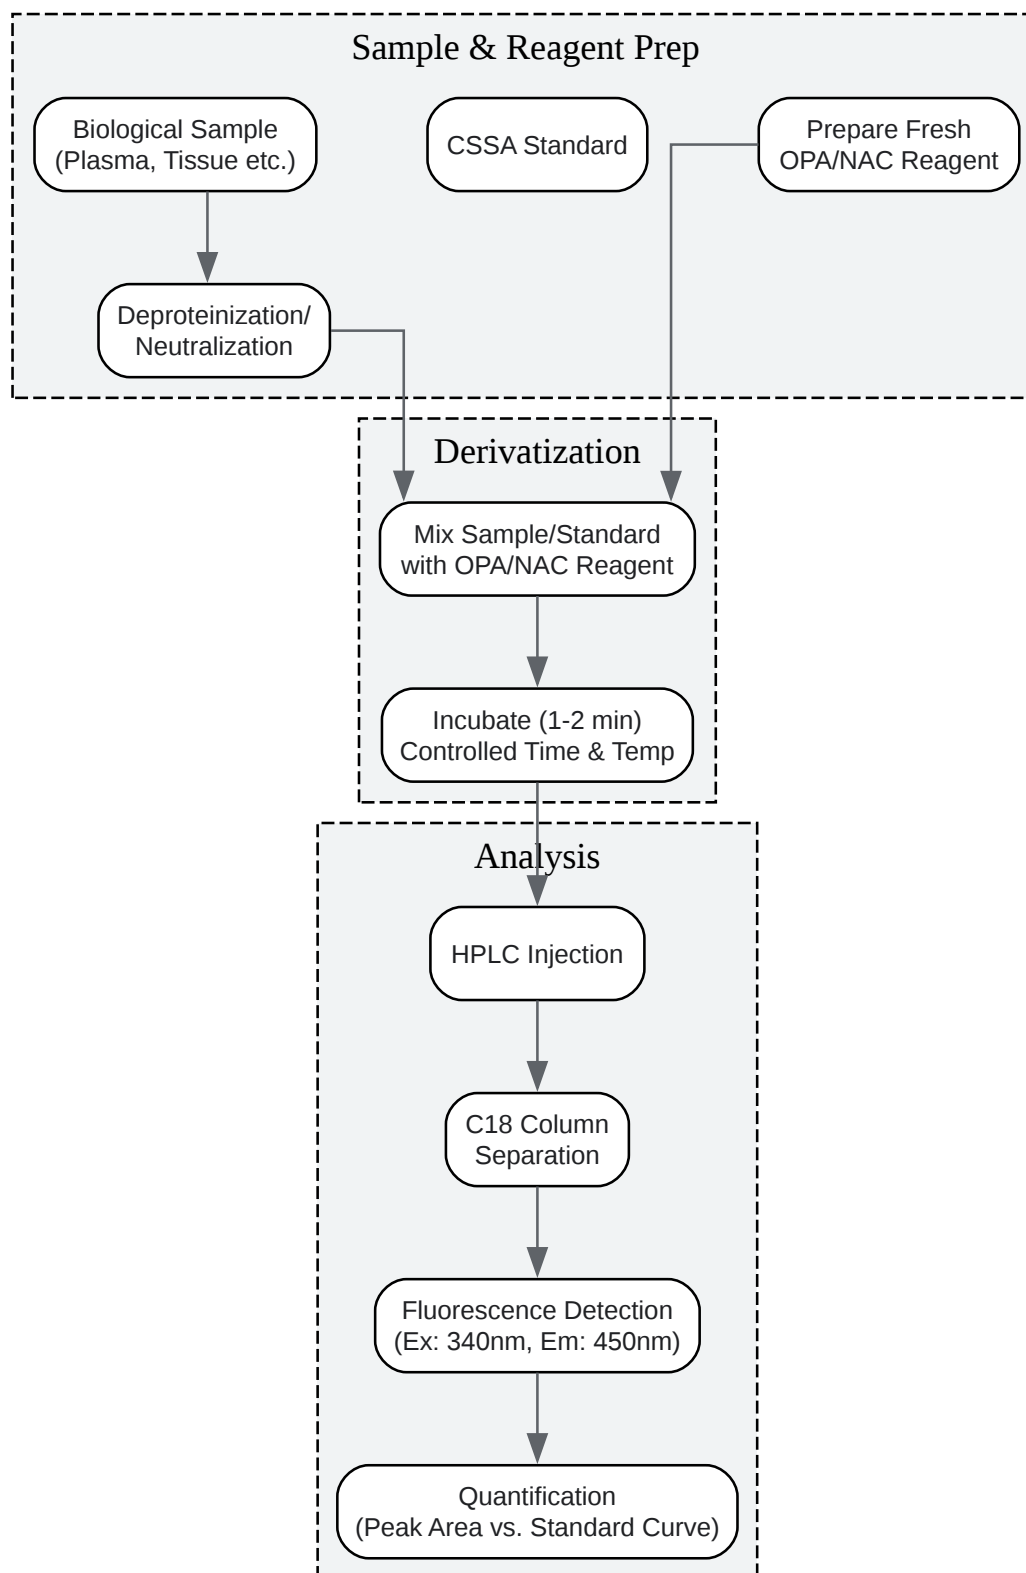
Sample & Reagent Prep

Biological Sample (Plasma, Tissue etc.)

CSSA Standard

Prepare Fresh OPA/NAC Reagent

Deproteinization/ Neutralization

Derivatization

Mix Sample/Standard with OPA/NAC Reagent

Incubate (1-2 min) Controlled Time & Temp

Analysis

HPLC Injection

C18 Column Separation

Fluorescence Detection (Ex: 340nm, Em: 450nm)

Quantification (Peak Area vs. Standard Curve)